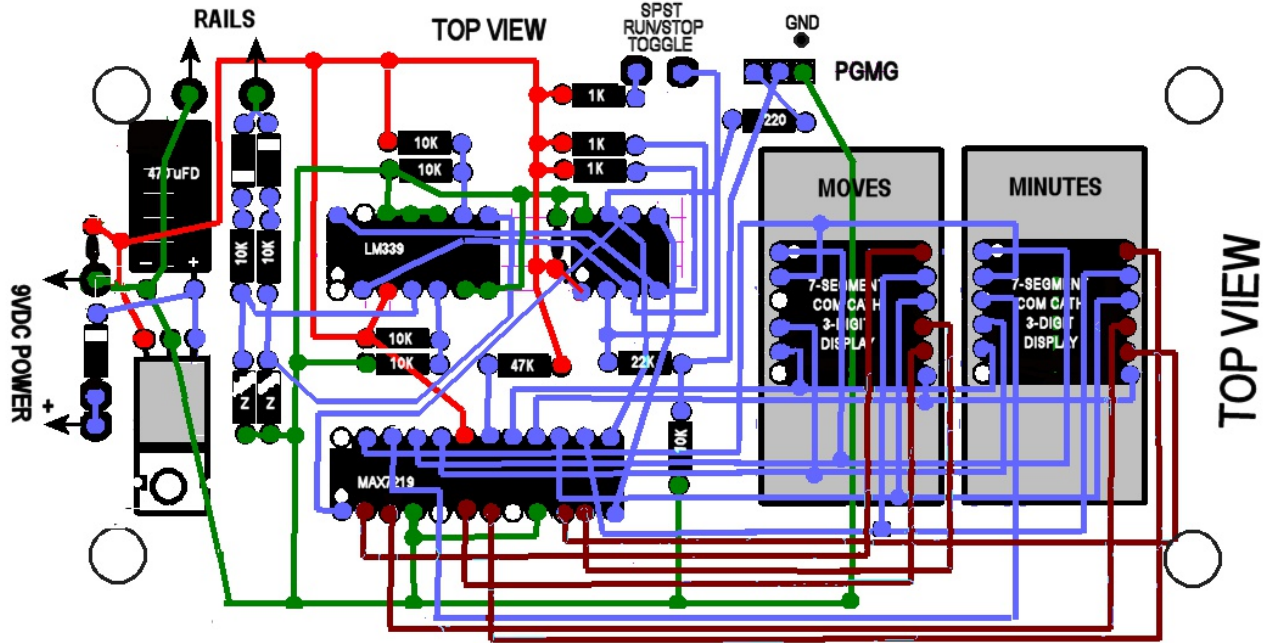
RAILS

TOP VIEW

SPST
RUN/STOP
TOGGLE

GND

PGMG

1K

220

10K

10K

1K

1K

470uFD

MOVES

MINUTES

LM339

10K

10K

9VDC POWER

+

10K

10K

47K

22K

7-SEGMENT
COM CATH
3-DIGIT
DISPLAY

7-SEGMENT
COM CATH
3-DIGIT
DISPLAY

TOP VIEW

Z

Z

10K

MAX7219